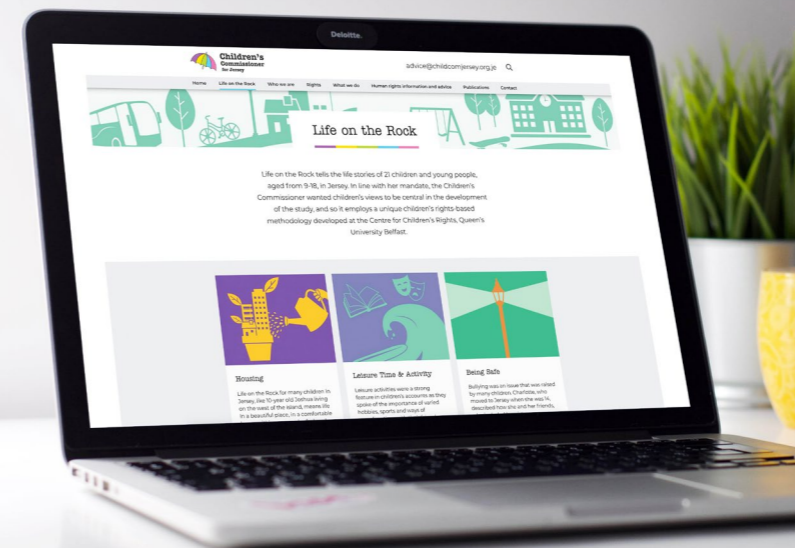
Deloitte.

Children's Commissioner for Jersey

advice@childcomjersey.org.je

Home Life on the Rock Who we are Rights What we do Human rights information and advice Publications Contact

Life on the Rock

Life on the Rock tells the life stories of 21 children and young people, aged from 9-18, in Jersey. In line with her mandate, the Children's Commissioner wanted children's views to be central in the development of the study, and so it employs a unique children's rights-based methodology developed at the Centre for Children's Rights, Queen's University Belfast.

Housing

Life on the Rock for many children in Jersey, like 10-year-old Joshua living on the west of the island, means life in a beautiful place, in a comfortable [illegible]

Leisure Time & Activity

Leisure activities were a strong feature in children's accounts as they spoke of the importance of varied hobbies, sports and ways of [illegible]

Being Safe

Bullying was an issue that was raised by many children. Charlotte, who moved to Jersey when she was 14, described how she and her friends, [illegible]